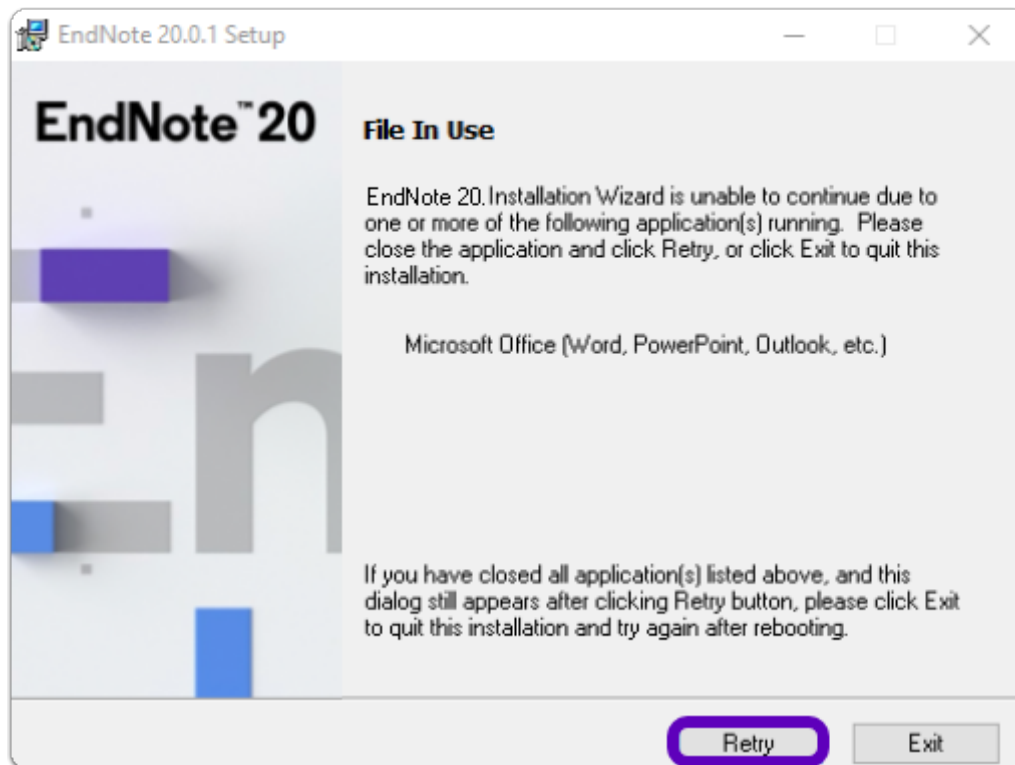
EndNote 20.0.1 Setup

EndNote™ 20

File In Use

EndNote 20.Installation Wizard is unable to continue due to one or more of the following application(s) running. Please close the application and click Retry, or click Exit to quit this installation.

Microsoft Office (Word, PowerPoint, Outlook, etc.)

If you have closed all application(s) listed above, and this dialog still appears after clicking Retry button, please click Exit to quit this installation and try again after rebooting.

Retry
Exit